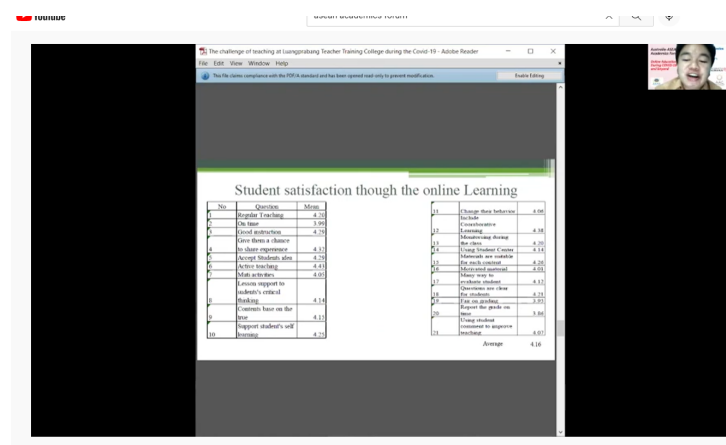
YouTube

asean academics forum

The challenge of teaching at Luangprabang Teacher Training College during the Covid-19 - Adobe Reader

File Edit View Window Help

This file claims compliance with the PDF/A standard and has been opened read-only to prevent modification.

Enable Editing

Student satisfaction though the online Learning

| No | Question | Mean |
|---|---|---|
| 1 | Regular Teaching | 4.20 |
| 2 | On time | 3.99 |
| 3 | Good instruction | 4.29 |
| 4 | Give them a chance to share experience | 4.32 |
| 5 | Accept Students idea | 4.29 |
| 6 | Active teaching | 4.43 |
| 7 | Mute activities | 4.05 |
| 8 | Lesson support to sudents's critical thinking | 4.14 |
| 9 | Contents base on the true | 4.15 |
| 10 | Support student's self learning | 4.25 |

| | | |
|---|---|---|
| 11 | Change their behavior | 4.06 |
| 12 | Include Coorborative Learning | 4.38 |
| 13 | Monitoring during the class | 4.20 |
| 14 | Using Student Center | 4.14 |
| 15 | Materials are suitable for each content | 4.26 |
| 16 | Motivated material | 4.01 |
| 17 | Many way to evaluate student | 4.12 |
| 18 | Questions are clear for students | 4.25 |
| 19 | Fair on grading | 3.95 |
| 20 | Report the grade on time | 3.84 |
| 21 | Using student comment to improve teaching | 4.07 |
| | Average | 4.16 |

Australia ASEAN Academics Forum